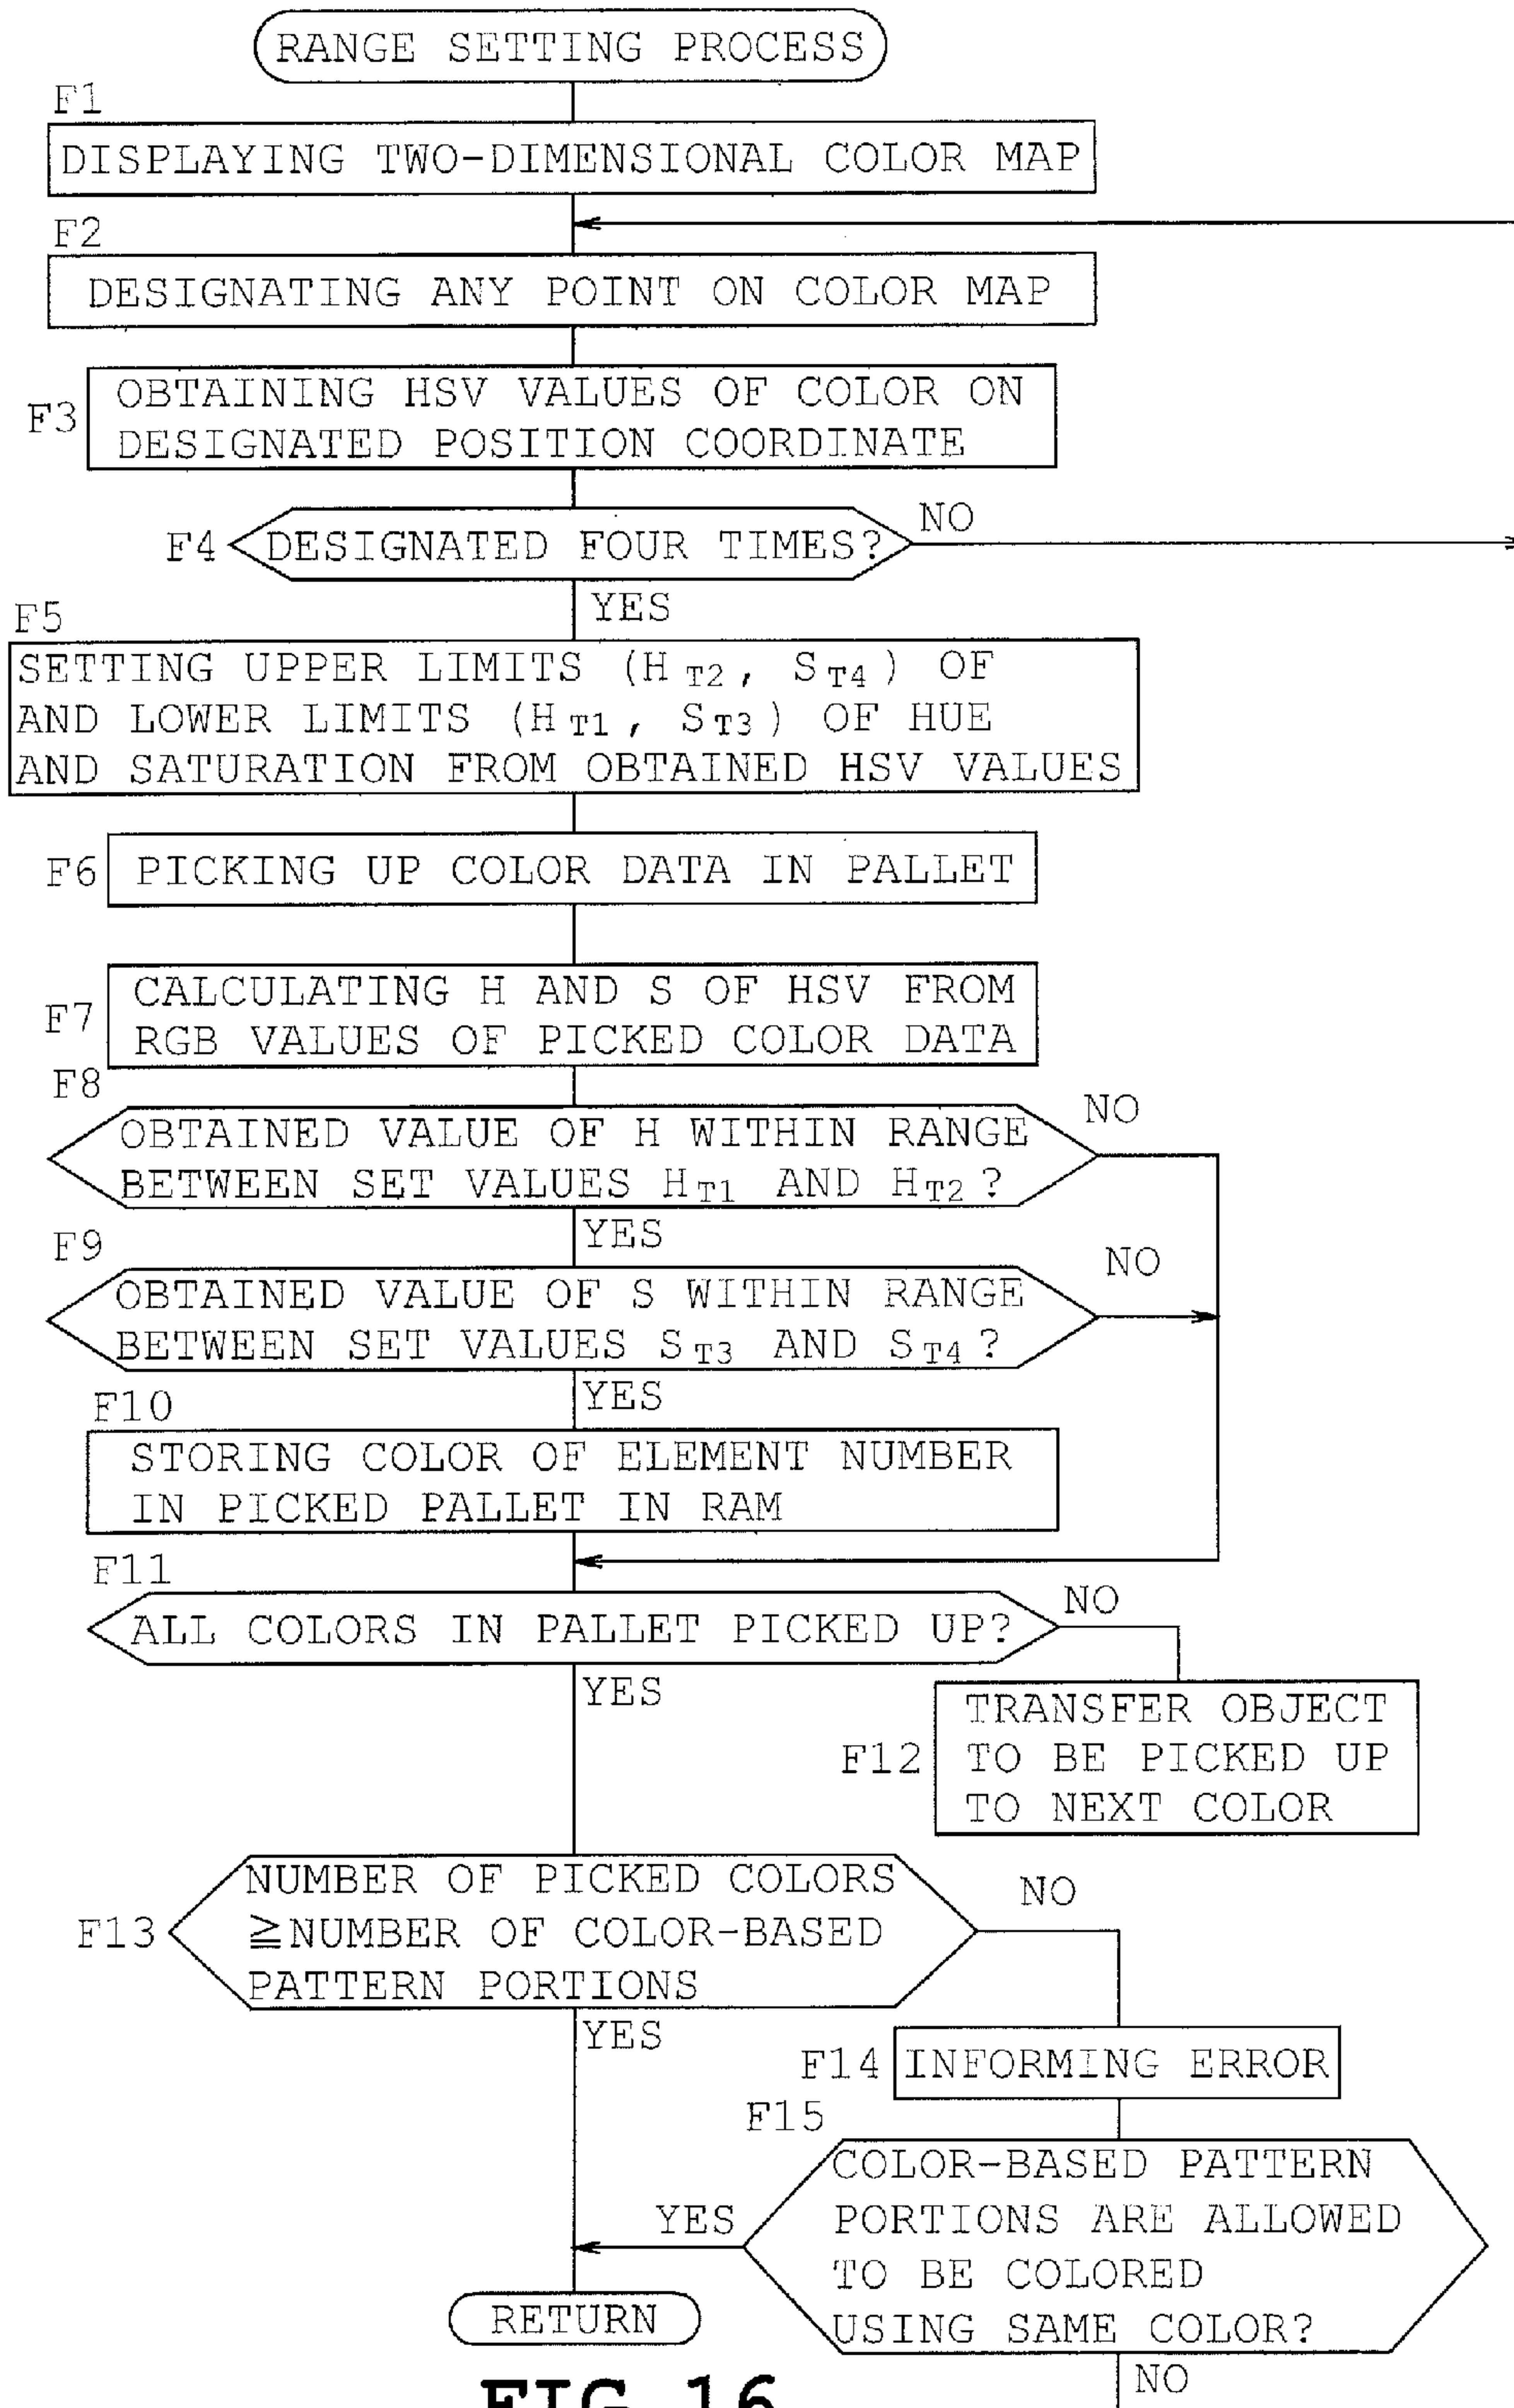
RANGE SETTING PROCESS

F1
DISPLAYING TWO-DIMENSIONAL COLOR MAP

F2
DESIGNATING ANY POINT ON COLOR MAP

F3
OBTAINING HSV VALUES OF COLOR ON DESIGNATED POSITION COORDINATE

F4
DESIGNATED FOUR TIMES?
NO
YES

F5
SETTING UPPER LIMITS ($H_{T2}$, $S_{T4}$) OF AND LOWER LIMITS ($H_{T1}$, $S_{T3}$) OF HUE AND SATURATION FROM OBTAINED HSV VALUES

F6
PICKING UP COLOR DATA IN PALLET

F7
CALCULATING H AND S OF HSV FROM RGB VALUES OF PICKED COLOR DATA

F8
OBTAINED VALUE OF H WITHIN RANGE BETWEEN SET VALUES $H_{T1}$ AND $H_{T2}$?
NO
YES

F9
OBTAINED VALUE OF S WITHIN RANGE BETWEEN SET VALUES $S_{T3}$ AND $S_{T4}$?
NO
YES

F10
STORING COLOR OF ELEMENT NUMBER IN PICKED PALLET IN RAM

F11
ALL COLORS IN PALLET PICKED UP?
NO
YES

F12
TRANSFER OBJECT TO BE PICKED UP TO NEXT COLOR

F13
NUMBER OF PICKED COLORS $\geqq$NUMBER OF COLOR-BASED PATTERN PORTIONS
NO
YES

F14
INFORMING ERROR

F15
COLOR-BASED PATTERN PORTIONS ARE ALLOWED TO BE COLORED USING SAME COLOR?
YES
NO

RETURN

FIG.16